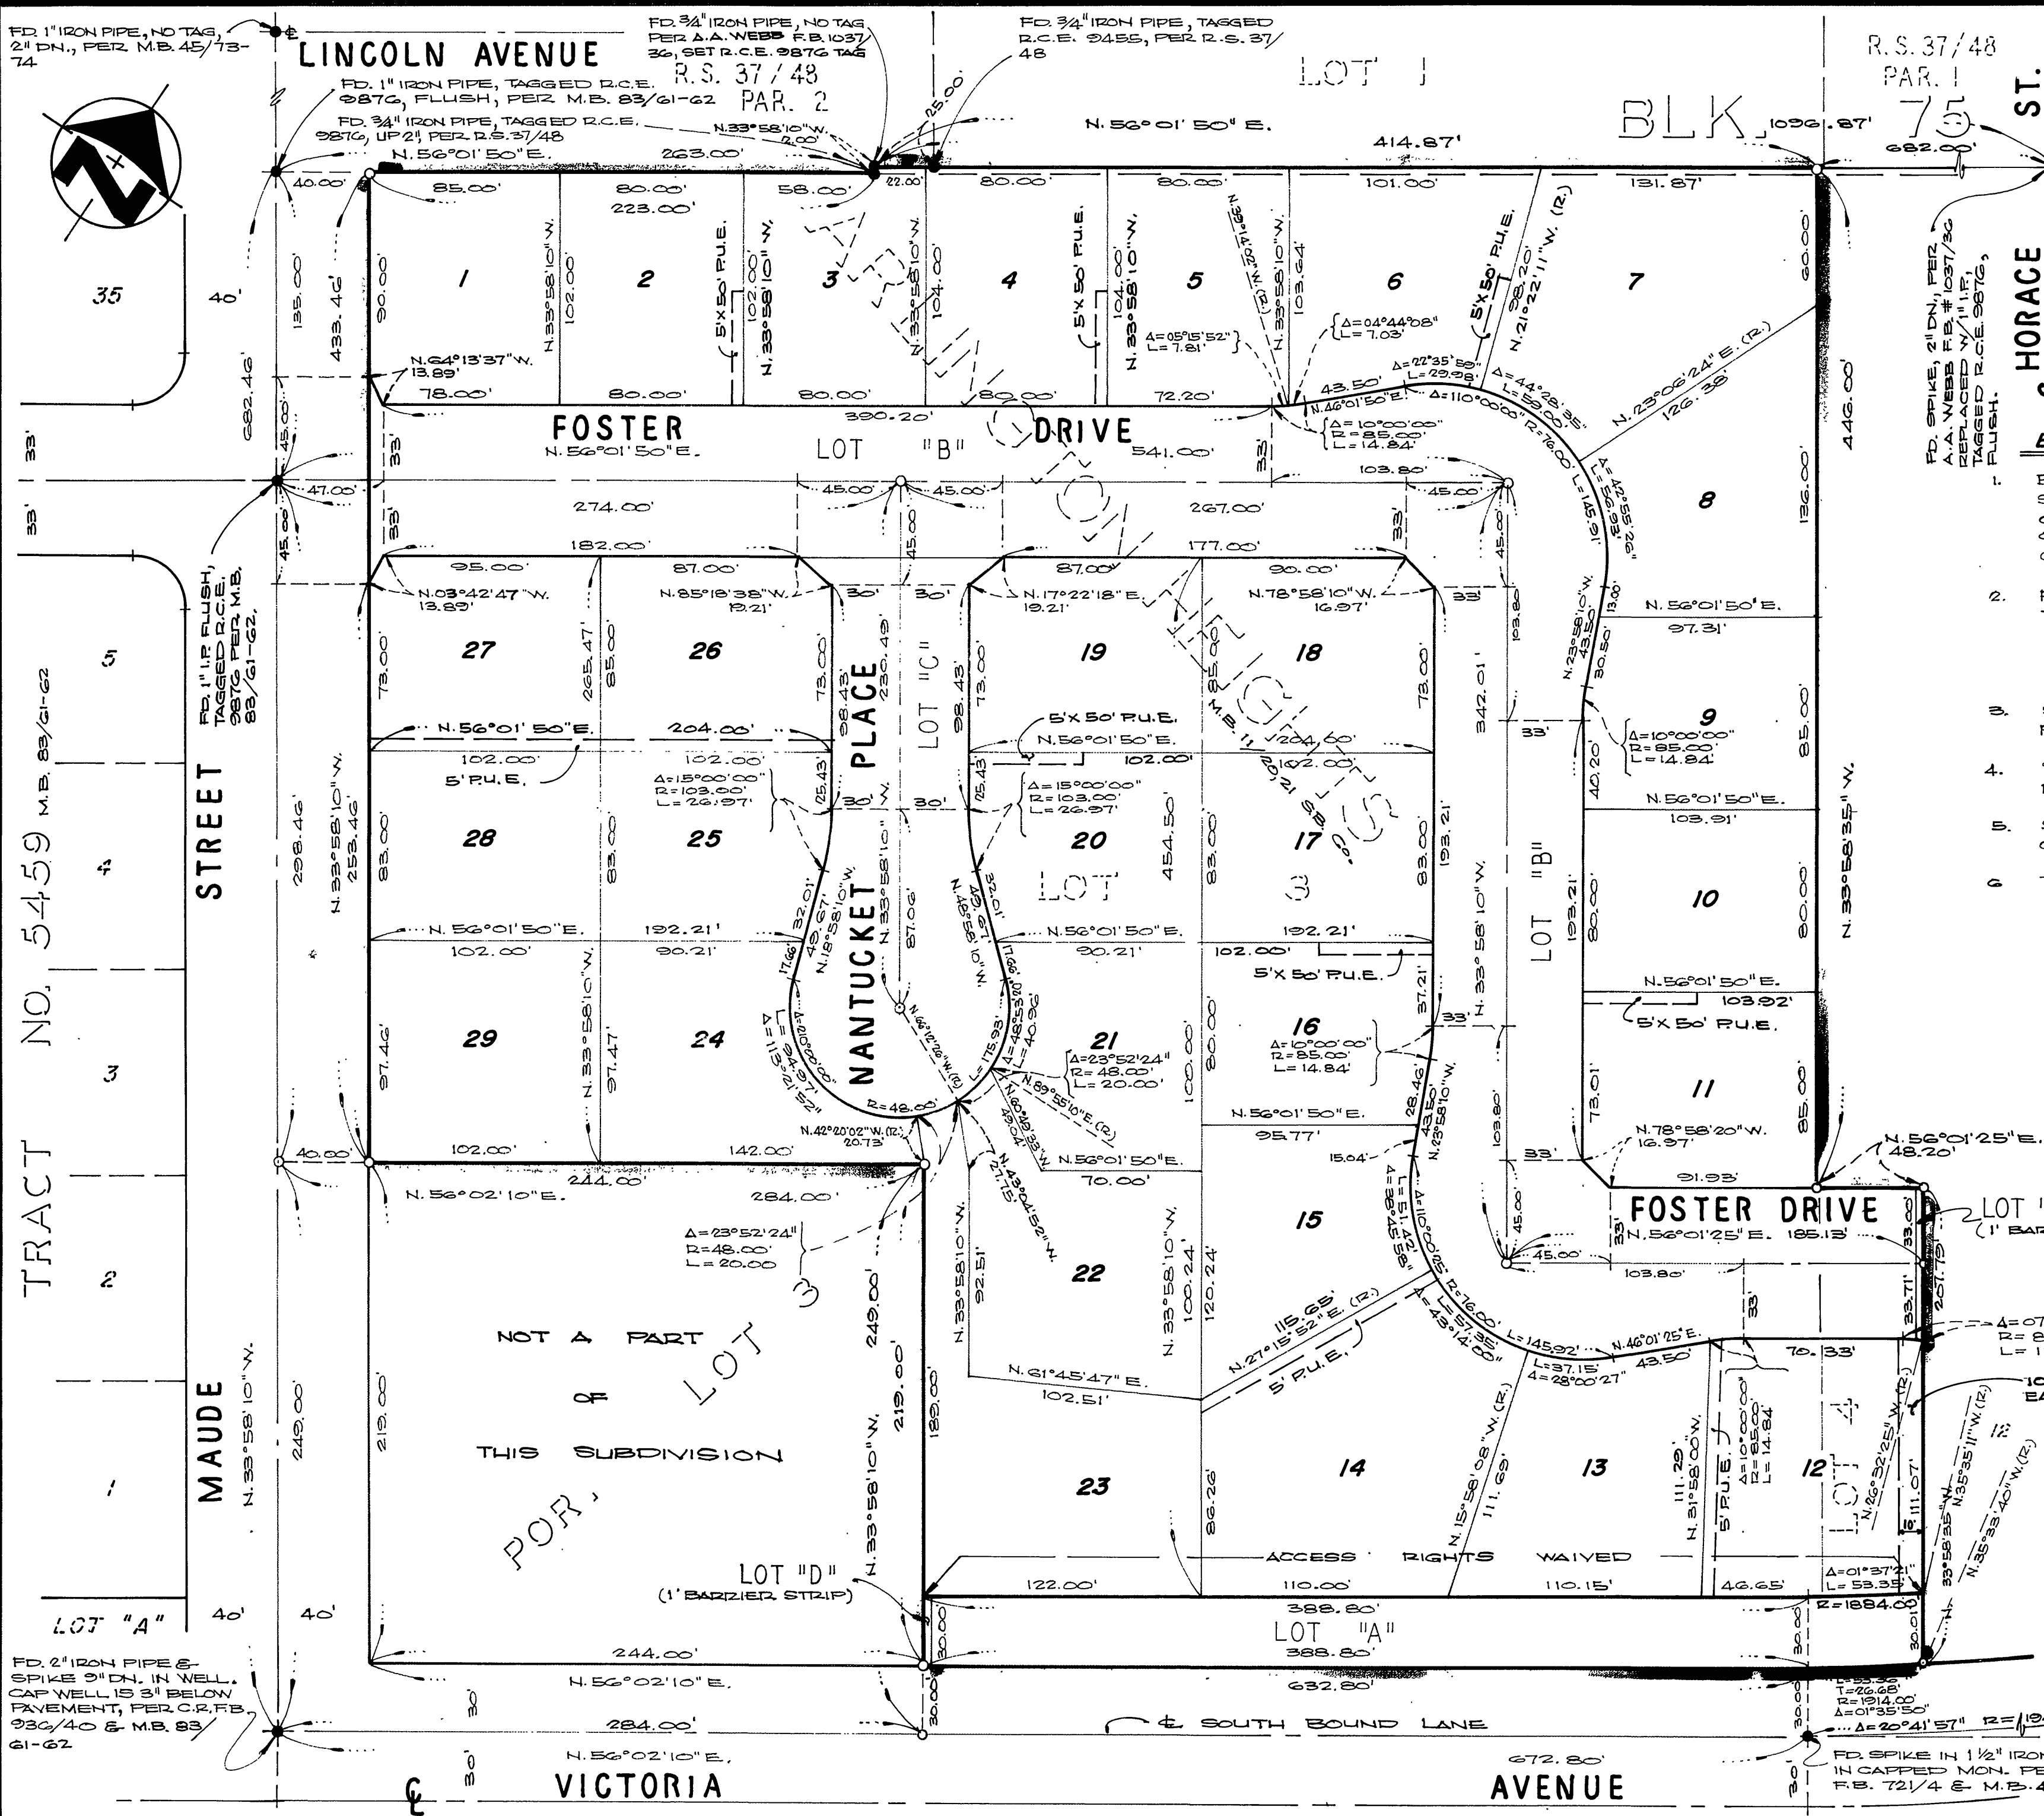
FD. 1" IRON PIPE, NO TAG, 2" DN., PER M.B. 45/73-74

LINCOLN AVENUE

FD. 3/4" IRON PIPE, NO TAG PER A.A. WEBB F.B. 1037/36, SET R.C.E. 9876 TAG

FD. 3/4" IRON PIPE, TAGGED R.C.E. 9455, PER R.S. 37/48

R.S. 37/48 PAR. 1

FD. 1" IRON PIPE, TAGGED R.C.E. 9876, FLUSH, PER M.B. 83/61-62

R.S. 37/48 PAR. 2

LOT 1

BLK 75

ST.

FD. 3/4" IRON PIPE, TAGGED R.C.E. 9876, UP 2", PER R.S. 37/48

N.33°58'10"W. 2.00'

N.56°01'50"E.

N.56°01'50"E.

263.00'

414.87'

1096.87'

682.00'

25.00'

22.00'

85.00'

80.00'

223.00'

58.00'

80.00'

80.00'

101.00'

131.87'

40.00'

35

40'

135.00'

433.46'

90.00'

1

N.33°58'10"W.

102.00'

2

5'x50' P.U.E.

102.00'

N.33°58'10"W.

3

N.33°58'10"W.

104.00

4

5'x50' P.U.E.

104.00'

N.33°58'10"W.

5

Δ=05°15'52"

L=7.81'

(R) N.28°17'50"W.

N.33°58'10"W.

103.64

6

Δ=04°44'08"

L=7.03'

5'x50' P.U.E.

98.20'

N.21°22'11"W. (R)

7

60.00'

FD. SPIKE, 2" DN., PER A.A. WEBB F.B. # 1037/36 REPLACED W/ 1" I.P. TAGGED R.C.E. 9876, FLUSH.

HORACE

N.64°13'37"W. 13.89'

78.00'

80.00'

80.00'

80.00'

72.20'

43.50'

Δ=22°35'58"

L=29.98'

Δ=44°28'35"

L=55.00'

Δ=110°00'00"

R=76.00'

N.23°06'24"E. (R)

126.38'

446.00'

682.46'

45.00'

33'

FOSTER

N.56°01'50"E.

LOT "B"

390.20'

DRIVE

541.00'

N.46°01'50"E.

Δ=10°00'00"

R=85.00'

L=14.84'

33'

33'

103.80'

33'

47.00'

45.00'

45.00'

274.00'

267.00'

45.00'

45.00'

L=146.91'

Δ=42°55'53"

8

136.00'

1.

33'

45.00'

182.00'

95.00'

87.00'

87.00'

177.00'

90.00'

FD. 1" I.P. FLUSH, TAGGED R.C.E. 9876 PER M.B. 83/61-62.

N.03°42'47"W. 13.89'

N.85°18'38"W. 19.21'

30'

30'

N.17°22'18"E. 19.21'

N.78°58'10"W. 16.97'

33'

45.00'

103.80

13.00

N.33°58'10"W.

30.50

N.56°01'50"E.

97.31'

2.

5

73.00'

27

265.47'

85.00'

26

73.00'

230.49

98.43'

PLACE

LOT "C"

98.43'

73.00'

19

18

85.00

73.00'

342.01'

M.B. 83/61-62

N.56°01'50"E.

204.00'

5'x50' P.U.E.

N.56°01'50"E.

204.60'

102.00'

9

Δ=10°00'00"

R=85.00'

L=14.84'

40.20

85.00'

3.

102.00'

5' P.U.E.

102.00'

Δ=15°00'00"

R=103.00'

L=26.97'

25.43'

30'

30'

15.43'

Δ=15°00'00"

R=103.00'

L=26.97'

102.00'

4.

N.33°58'10"W.

253.46'

298.46'

83.00'

28

83.00'

25

N.33°58'10"W.

20

454.50

83.00'

17

83.00'

193.21'

N.56°01'50"E.

103.91'

5.

STREET

4

32.01'

49.67'

N.18°58'10"W.

87.06'

32.01'

49.67'

N.48°58'10"W.

LOT

3

N.33°58'10"W.

LOT "B"

193.21'

80.00'

10

80.00'

N.33°58'35"W.

6

TRACT NO. 5459

N.56°01'50"E.

192.21'

N.56°01'50"E.

192.21'

102.00'

90.21'

90.21'

102.00'

5'x50' P.U.E.

NANTUCKET

N.56°01'50"E.

103.92'

5'x50' P.U.E.

17.66'

17.66'

37.21'

97.46'

29

N.33°58'10"W.

97.47'

24

Δ=113°21'52"

L=94.97'

Δ=48°53'20"

L=40.96

L=175.93'

21

Δ=23°52'24"

R=48.00'

L=20.00'

100.00'

80.00'

16

Δ=10°00'00"

R=85.00'

L=14.84'

33'

3

R=48.00'

N.89°55'10"E. (R)

N.60°49'33"W.

28.46'

43.50'

N.23°58'10"W.

103.80'

73.01'

11

85.00'

N.42°20'02"W. (R) 20.73'

N.56°01'50"E.

95.77'

15.04'

N.56°01'50"E.

70.00'

N.78°58'20"W. 16.97'

33'

91.93'

N.56°01'25"E. 48.20'

40.00'

102.00'

142.00'

244.00'

284.00'

N.56°02'10"E.

N.43°04'52"W.

27.15'

49.04'

L=51.42'

Δ=38°45'58"

Δ=110°00'25"

R=76.00'

15

FOSTER DRIVE

N.56°01'25"E.

185.13'

LOT "

(1' BAR

33.00'

2

Δ=23°52'24"

R=48.00'

L=20.00

249.00'

92.51'

N.33°58'10"W.

22

N.33°58'10"W.

100.24'

120.24'

45.00'

45.00'

103.80'

33'

33.71'

207.75'

NOT A PART OF THIS SUBDIVISION

POR. LOT 3

115.65'

N.27°15'52"E. (R)

5' P.U.E.

L=57.35'

Δ=43°14'80"

L=145.92'

N.46°01'25"E.

43.50'

L=37.15'

Δ=28°00'27"

70.33'

Δ=07

R= 8

L= 1

219.00'

219.00'

219.00'

189.00'

N.61°45'47"E.

102.51'

1

MAUDE

N.33°58'10"W.

249.00'

N.33°58'10"W.

23

86.26'

14

N.15°58'08"W. (R)

111.69'

13

111.29'

N.31°58'00"W.

5' P.U.E.

Δ=10°00'00"

R=85.00

L=14.84

12

LOT 4

N.26°32'25"W. (R)

111.07'

N.35°35'11"W. (R)

N.35°33'40"W. (R)

33°58'35"W.

12

LOT "D"

(1' BARRIER STRIP)

ACCESS RIGHTS WAIVED

122.00'

110.00'

110.15'

46.65'

Δ=01°37'21"

L=53.35'

R=1884.00'

LOT "A"

40'

40'

30.00

388.80'

LOT "A"

388.80'

30.00'

FD. 2" IRON PIPE & SPIKE 9" DN. IN WELL. CAP WELL IS 3" BELOW PAVEMENT, PER C.R. F.B. 936/40 & M.B. 83/61-62

244.00'

N.56°02'10"E.

632.80'

30.00'

T=26.68'

R=1914.00'

Δ=01°35'50"

Δ=20°41'57" R=

30'

284.00'

℄ SOUTH BOUND LANE

30.00'

N.56°02'10"E.

672.80'

FD. SPIKE IN 1 1/2" IRO IN CAPPED MON. PE F.B. 721/4 & M.B.

30'

℄

VICTORIA

AVENUE

30'